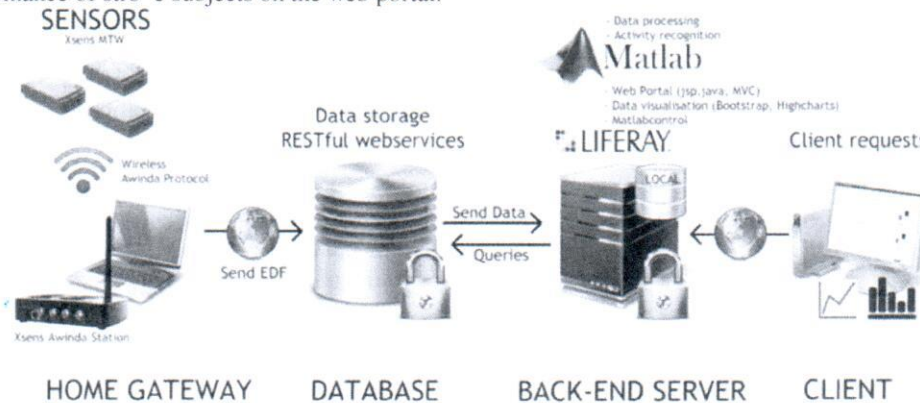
mance of the 3 subjects on the web portal.

SENSORS
Xsens MTW

Wireless
Awinda Protocol

Xsens Awinda Station

Send EDF

Data storage
RESTful webservices

Send Data
Queries

- Data processing
- Activity recognition
Matlab
- Web Portal (jsp,java, MVC)
- Data visualisation (Bootstrap, Highcharts)
- Matlabcontrol

LIFERAY

LOCAL

Client requests

HOME GATEWAY DATABASE BACK-END SERVER CLIENT